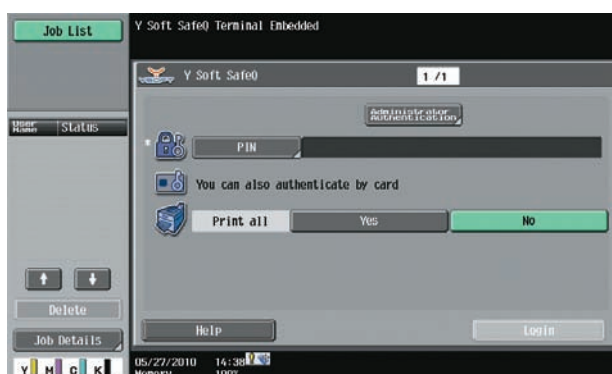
Job List

Y Soft SafeQ Terminal Embedded

Y Soft SafeQ

1/1

Administrator Authentication

User Name

Status

*

PIN

You can also authenticate by card

Print all

Yes

No

↑

↓

Delete

Job Details

Help

Login

Y M C K

05/27/2010 14:38

Memory 100%